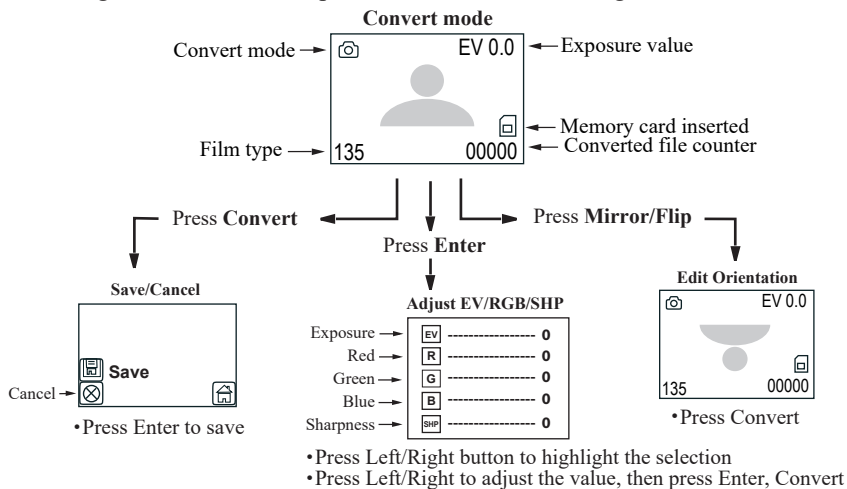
Convert mode

Convert mode

EV 0.0

Exposure value

Memory card inserted

Film type

135

00000

Converted file counter

Press **Convert**

Press **Enter**

Press **Mirror/Flip**

Save/Cancel

Save

Cancel

•Press Enter to save

Adjust EV/RGB/SHP

Exposure EV ------------------ 0

Red R ------------------ 0

Green G ------------------ 0

Blue B ------------------ 0

Sharpness SHP ------------------ 0

•Press Left/Right button to highlight the selection
•Press Left/Right to adjust the value, then press Enter, Convert

Edit Orientation

EV 0.0

135

00000

•Press Convert